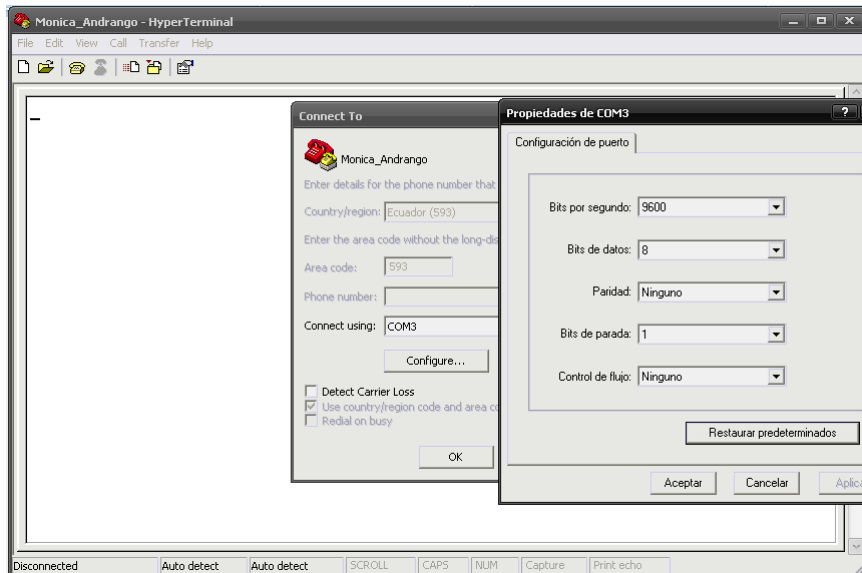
Monica_Andrango - HyperTerminal

File Edit View Call Transfer Help

Connect To

Monica_Andrango

Enter details for the phone number that

Country/region: Ecuador (593)

Enter the area code without the long-dis

Area code: 593

Phone number:

Connect using: COM3

Configure...

Detect Carrier Loss
Use country/region code and area co
Redial on busy

OK

Propiedades de COM3

Configuración de puerto

Bits por segundo: 9600

Bits de datos: 8

Paridad: Ninguno

Bits de parada: 1

Control de flujo: Ninguno

Restaurar predeterminados

Aceptar Cancelar Aplica

Disconnected | Auto detect | Auto detect | SCROLL | CAPS | NUM | Capture | Print echo